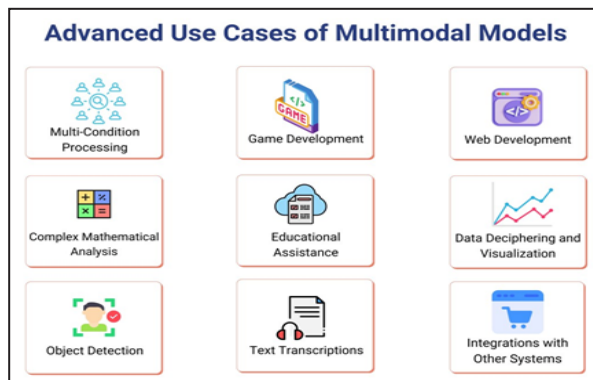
Advanced Use Cases of Multimodal Models

Multi-Condition Processing

GAME

Game Development

Web Development

Complex Mathematical Analysis

Educational Assistance

Data Deciphering and Visualization

Object Detection

Text Transcriptions

Integrations with Other Systems